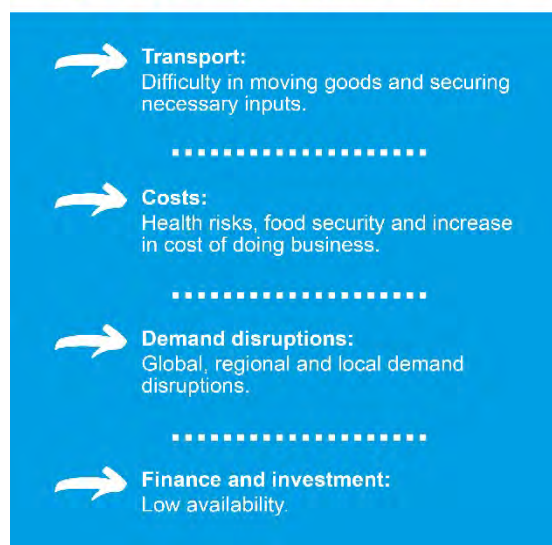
Transport:
Difficulty in moving goods and securing necessary inputs.

Costs:
Health risks, food security and increase in cost of doing business.

Demand disruptions:
Global, regional and local demand disruptions.

Finance and investment:
Low availability.